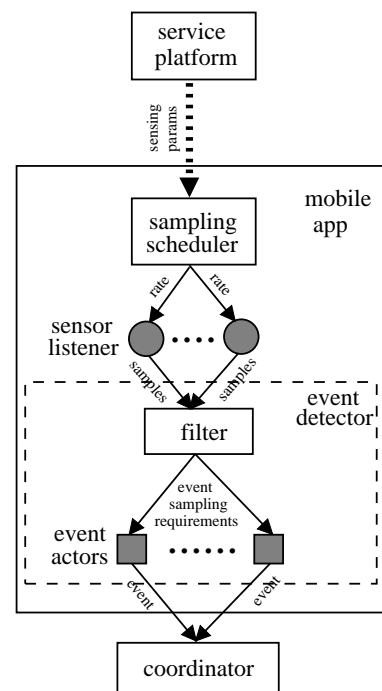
service platform

sensing params

mobile app

sampling scheduler

rate

rate

sensor listener

samples

samples

event detector

filter

event sampling requirements

event actors

event

event

coordinator